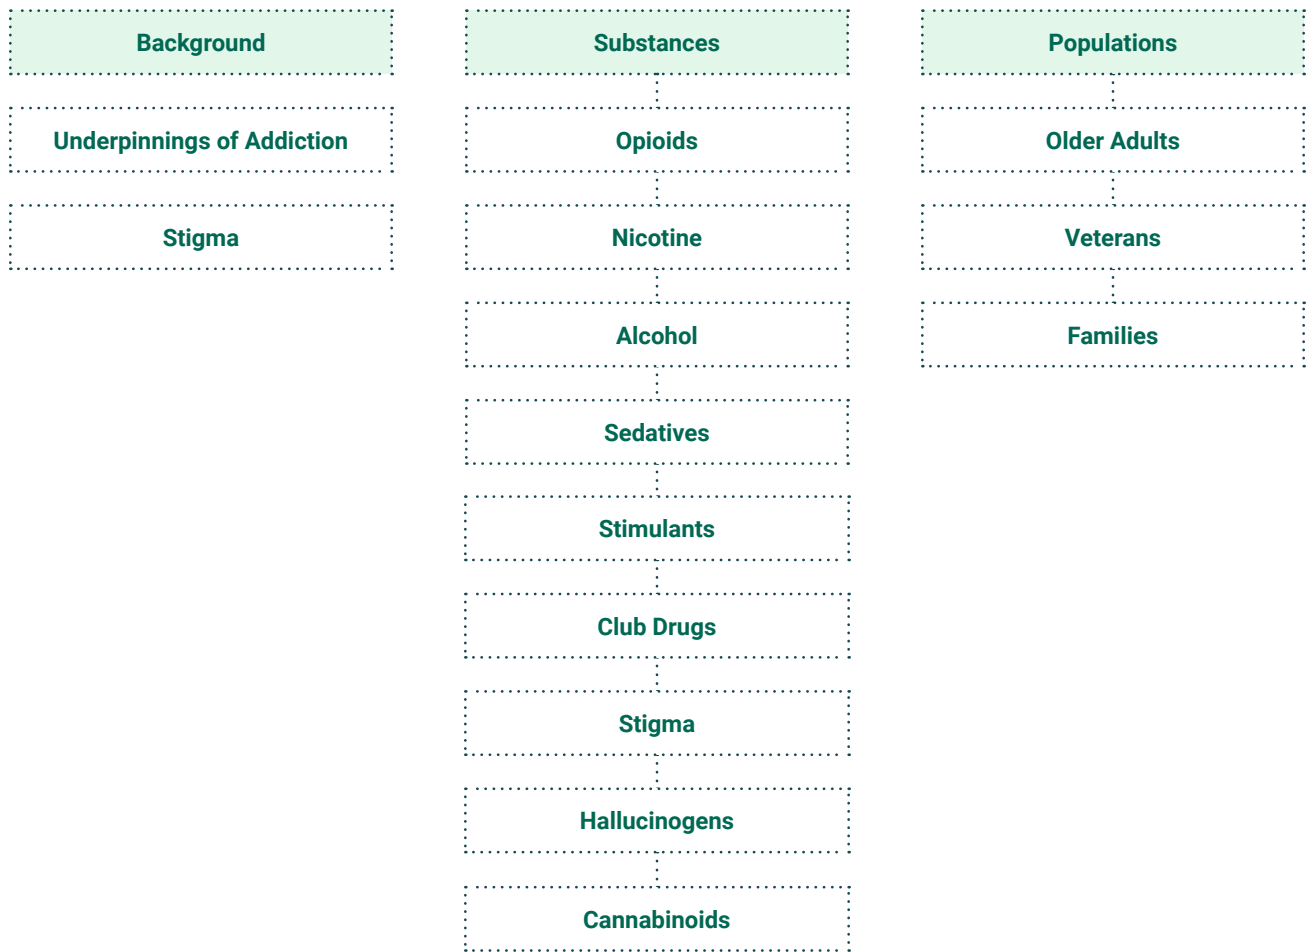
Background

Underpinnings of Addiction

Stigma

Substances

Opioids

Nicotine

Alcohol

Sedatives

Stimulants

Club Drugs

Stigma

Hallucinogens

Cannabinoids

Populations

Older Adults

Veterans

Families